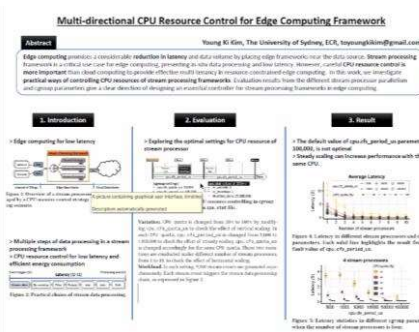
Multi-directional CPU Resource Control for Edge Computing Framework

Abstract

Young Ki Kim, The University of Sydney, ECR, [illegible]@gmail.com

Edge computing promises a considerable reduction in latency and data volume by placing edge frameworks near the data source. Stream processing framework is a critical use case for edge computing, presenting as data processing and low latency. However, careful CPU resource control is more important than cloud computing to provide effective multi-tenancy in resource constrained edge computing. In this work, we investigate practical ways of controlling CPU resources of stream processing frameworks. Evaluation results from the different stream processor parallelism and cgroup parameters give a clear direction of designing an essential controller for stream processing frameworks in edge computing.

1. Introduction

> Edge computing for low latency

Figure 1: Overview of a stream processing and the CPU resource control strategy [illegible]

> Multiple steps of data processing in a stream processing framework
> CPU resource control for low latency and efficient energy consumption

Figure 2: Practical choices of stream data processing

2. Evaluation

> Exploring the optimal settings for CPU resource of stream processor

A picture containing graphical user interface, timeline

Description automatically generated

Variation. CPU quota is changed from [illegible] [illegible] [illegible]

Workload. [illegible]

3. Result

> The default value of cpu.cfs_period_us parameter 100,000, is not optimal
> Steady scaling can increase performance with the same CPU.

Average Latency

Figure 4: Latency in different stream processors and parameters. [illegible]

4 stream processors

Figure 5: Latency statistics in different cgroup parameters when the number of stream processors is four.